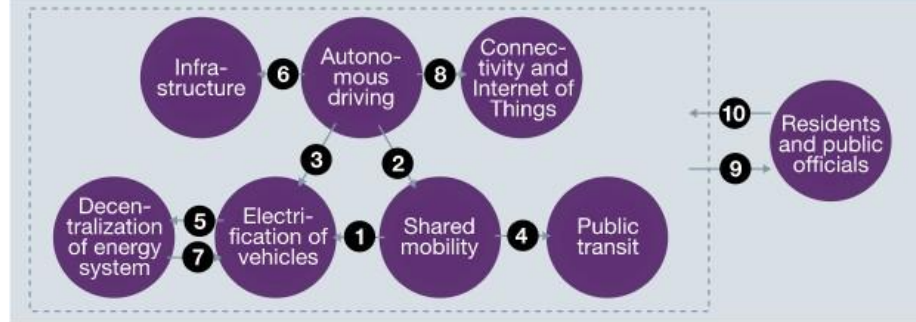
Infrastructure

6

Autonomous driving

8

Connectivity and Internet of Things

3

2

10

Residents and public officials

9

Decentralization of energy system

5

7

Electrification of vehicles

1

Shared mobility

4

Public transit